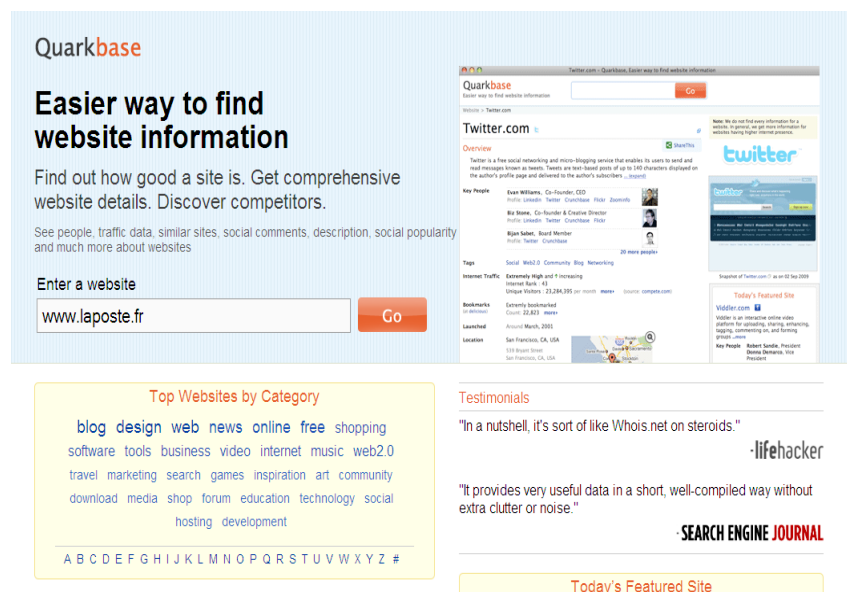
Quarkbase

Easier way to find website information

Find out how good a site is. Get comprehensive website details. Discover competitors.

See people, traffic data, similar sites, social comments, description, social popularity and much more about websites

Enter a website

www.laposte.fr

Go

Twitter.com - Quarkbase, Easier way to find website information

Quarkbase
Easier way to find website information

Go

Website > Twitter.com

Twitter.com

Overview

ShareThis

Twitter is a free social networking and micro-blogging service that enables its users to send and read messages known as tweets. Tweets are text-based posts of up to 140 characters displayed on the author's profile page and delivered to the author's subscribers ... expand

Key People

Evan Williams, Co-founder, CEO
Profile: LinkedIn Twitter Crunchbase Flickr ZoomInfo

Biz Stone, Co-founder & Creative Director
Profile: LinkedIn Twitter Crunchbase Flickr

Bijan Sabet, Board Member
Profile: Twitter Crunchbase

20 more people

Tags
Social Web2.0 Community Blog Networking

Internet Traffic
Extremely High and increasing
Internet Rank : 43
Unique Visitors : 23,284,395 per month more (source: compete.com)

Bookmarks (in delicious)
Extremely bookmarked
Count: 22,823 more

Launched
Around March, 2001

Location
San Francisco, CA, USA
539 Bryant Street
San Francisco, CA, USA

Note: We do not find every information for a website. In general, we get more information for websites having higher internet presence.

twitter

Snapshot of Twitter.com as on 02 Sep 2009

Today's Featured Site

Viddler.com

Viddler is an interactive online video platform for uploading, sharing, enhancing, tagging, commenting on, and forming groups ...more

Key People Robert Sandie, President
Donna Demarco, Vice President

Top Websites by Category

blog design web news online free shopping software tools business video internet music web2.0 travel marketing search games inspiration art community download media shop forum education technology social hosting development

A B C D E F G H I J K L M N O P Q R S T U V W X Y Z #

Testimonials

"In a nutshell, it's sort of like Whois.net on steroids."

lifehacker

"It provides very useful data in a short, well-compiled way without extra clutter or noise."

SEARCH ENGINE JOURNAL

Today's Featured Site